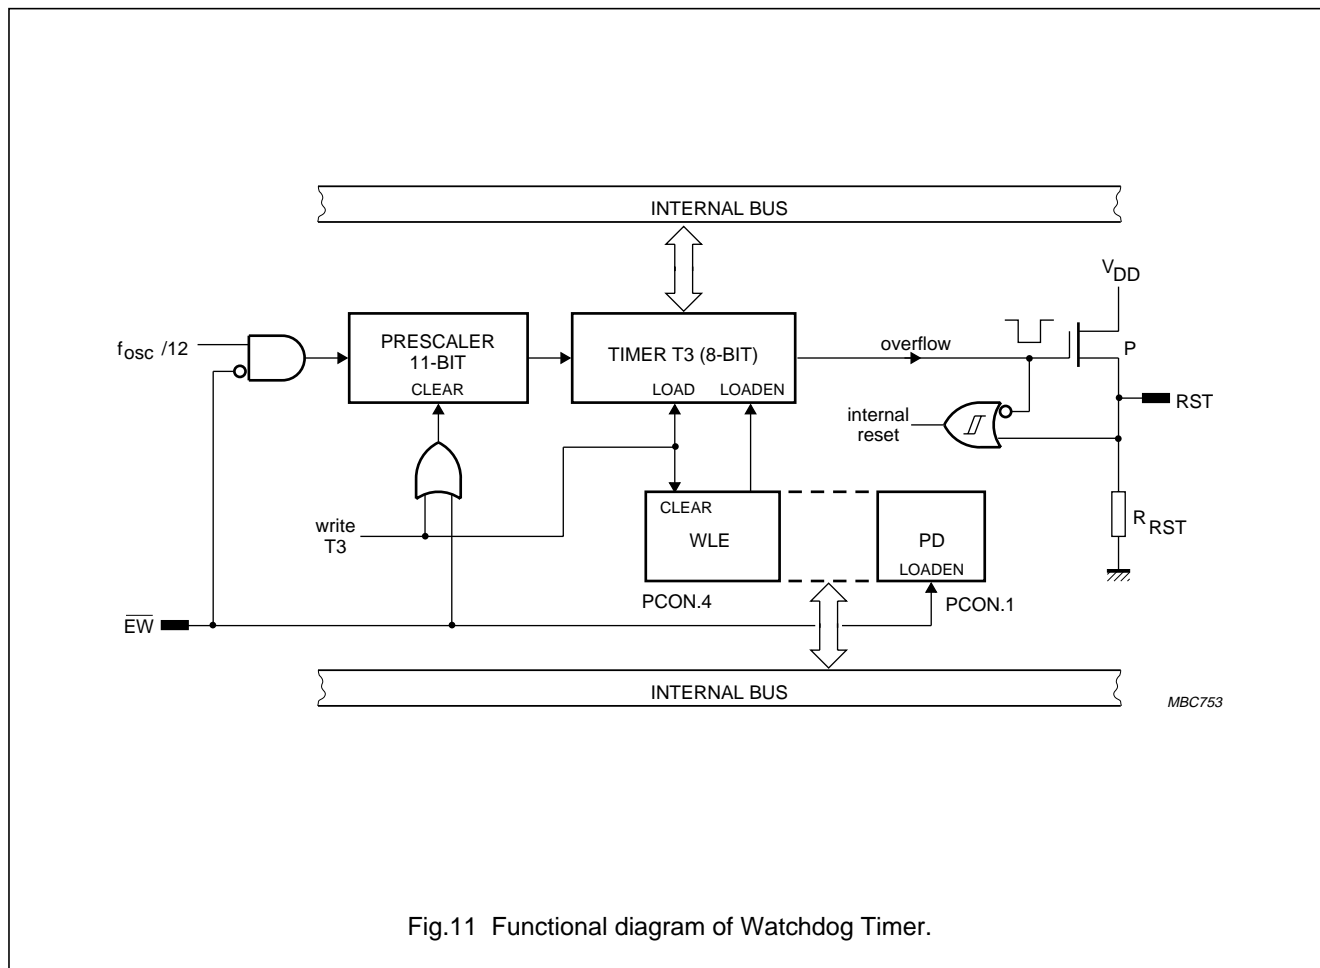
INTERNAL BUS

$V_{DD}$

$f_{osc}$ /12

PRESCALER
11-BIT
CLEAR

TIMER T3 (8-BIT)
LOAD LOADEN

overflow

P

RST

internal
reset

write
T3

CLEAR
WLE

PD
LOADEN

$R_{RST}$

PCON.4

PCON.1

$\overline{EW}$

INTERNAL BUS

MBC753

Fig.11 Functional diagram of Watchdog Timer.